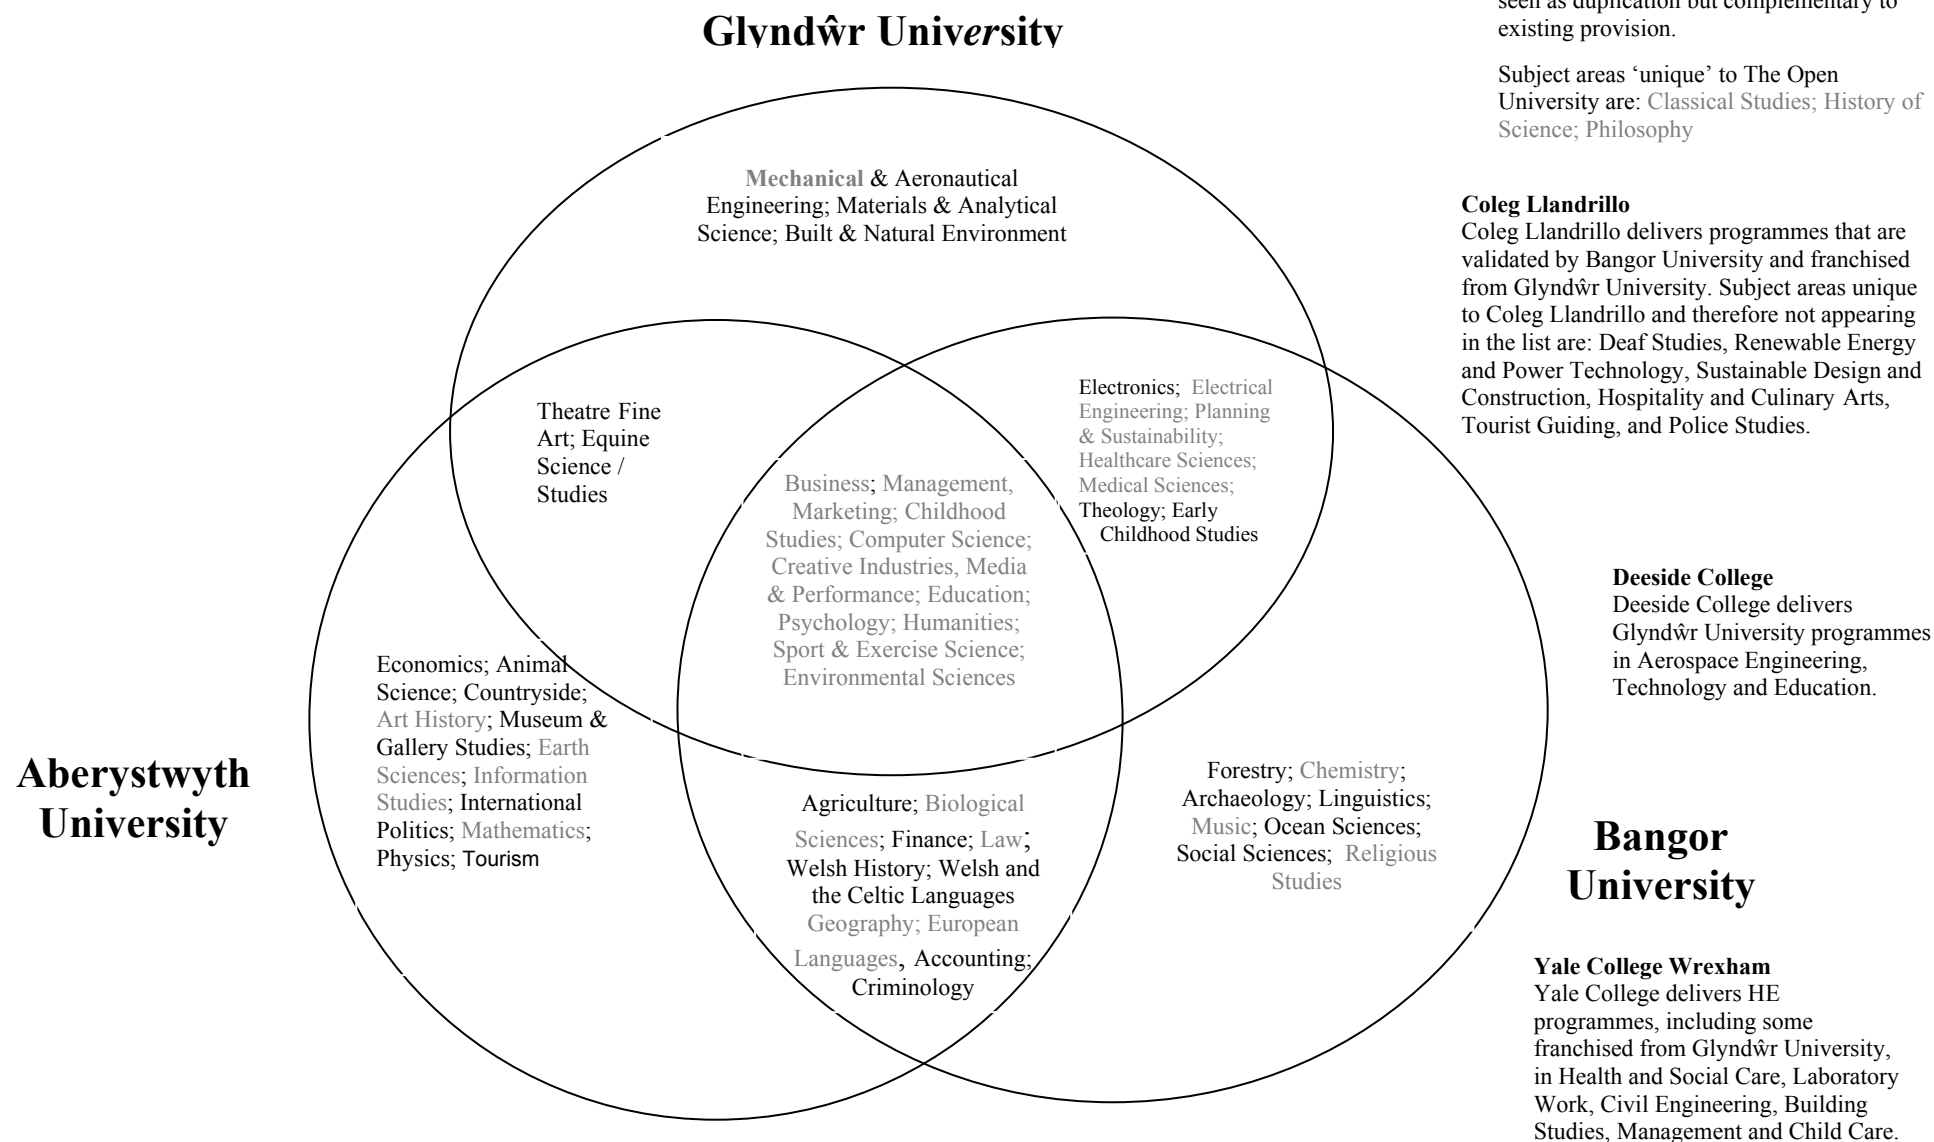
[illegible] seen as duplication but complementary to existing provision.

Subject areas 'unique' to The Open University are: Classical Studies; History of Science; Philosophy

Glyndŵr University

Mechanical & Aeronautical Engineering; Materials & Analytical Science; Built & Natural Environment

Coleg Llandrillo
Coleg Llandrillo delivers programmes that are validated by Bangor University and franchised from Glyndŵr University. Subject areas unique to Coleg Llandrillo and therefore not appearing in the list are: Deaf Studies, Renewable Energy and Power Technology, Sustainable Design and Construction, Hospitality and Culinary Arts, Tourist Guiding, and Police Studies.

Theatre Fine Art; Equine Science / Studies

Electronics; Electrical Engineering; Planning & Sustainability; Healthcare Sciences; Medical Sciences; Theology; Early Childhood Studies

Business; Management, Marketing; Childhood Studies; Computer Science; Creative Industries, Media & Performance; Education; Psychology; Humanities; Sport & Exercise Science; Environmental Sciences

Deeside College
Deeside College delivers Glyndŵr University programmes in Aerospace Engineering, Technology and Education.

Economics; Animal Science; Countryside; Art History; Museum & Gallery Studies; Earth Sciences; Information Studies; International Politics; Mathematics; Physics; Tourism

Aberystwyth University

Agriculture; Biological Sciences; Finance; Law; Welsh History; Welsh and the Celtic Languages Geography; European Languages, Accounting; Criminology

Forestry; Chemistry; Archaeology; Linguistics; Music; Ocean Sciences; Social Sciences; Religious Studies

Bangor University

Yale College Wrexham
Yale College delivers HE programmes, including some franchised from Glyndŵr University, in Health and Social Care, Laboratory Work, Civil Engineering, Building Studies, Management and Child Care.